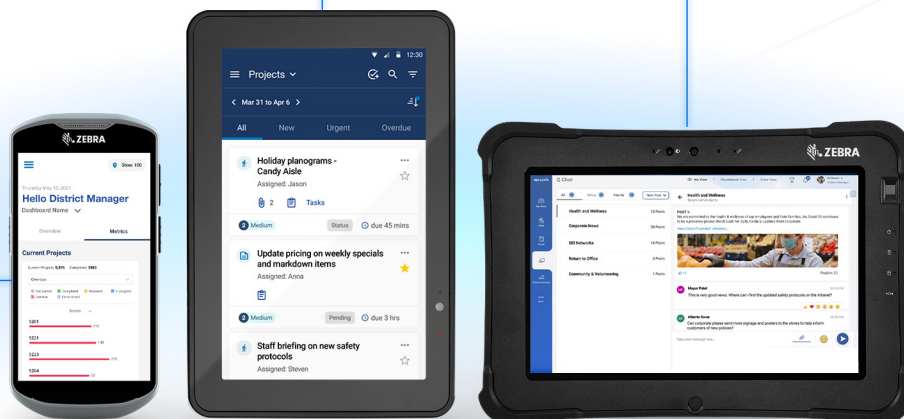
ZEBRA

Store 100

Thursday May 13, 2021

Hello District Manager

Dashboard Name

Overview

Metrics

Current Projects

Overdue

5311

5321

5223

5204

12:30

Projects

Mar 31 to Apr 6

All

New

Urgent

Overdue

Holiday planograms - Candy Aisle

Assigned: Jason

2

Tasks

2 Medium

Status

due 45 mins

Update pricing on weekly specials and markdown items

Assigned: Anna

2 Medium

Pending

due 3 hrs

Staff briefing on new safety protocols

Assigned: Steven

ZEBRA

Chat

All

Health and Wellness

Corporate News

DEI Networks

Return to Office

Community & Volunteering

Health and Wellness

Mayur Patel

This is very good news. Where can I find the updated safety protocols on the intranet?

Alberto Rowe

Can corporate please send more signage and posters to the stores to help inform customers of new policies?